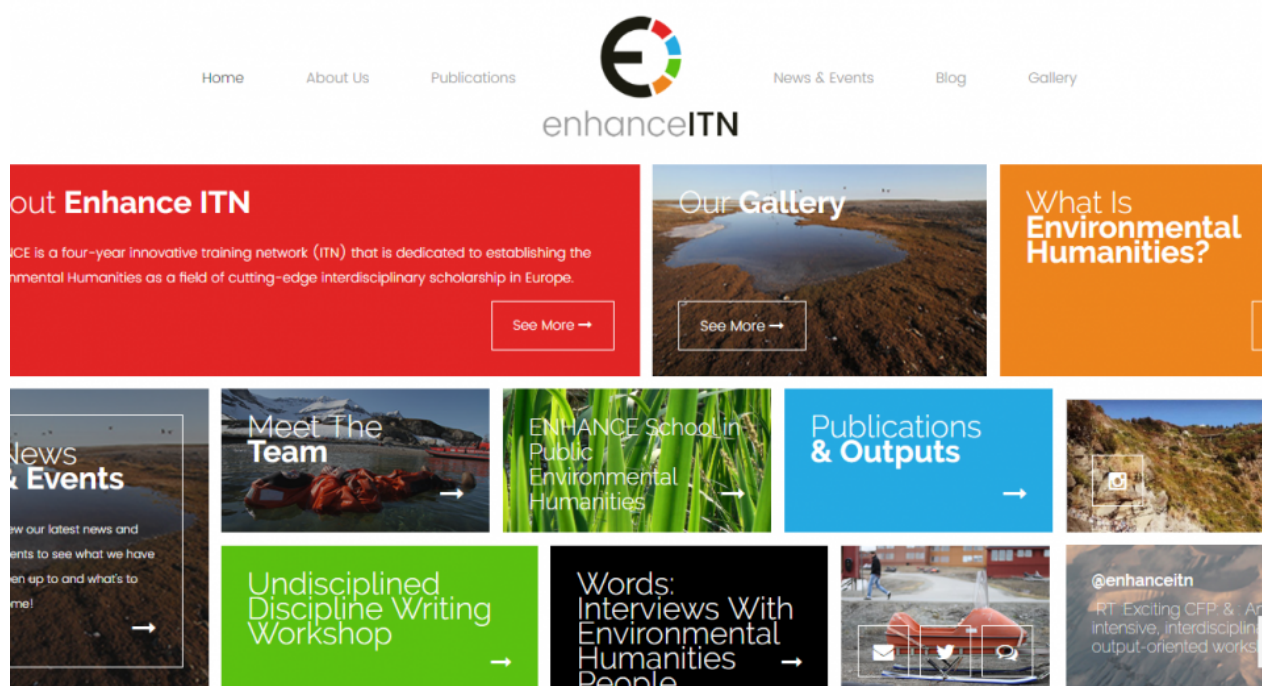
Home About Us Publications

enhanceITN

News & Events Blog Gallery

out Enhance ITN

ICE is a four-year innovative training network (ITN) that is dedicated to establishing the nmental Humanities as a field of cutting-edge interdisciplinary scholarship in Europe.

See More →

Our Gallery

See More →

What Is Environmental Humanities?

News & Events

ew our latest news and ents to see what we have en up to and what's to me!

→

Meet The Team

→

ENHANCE School in Public Environmental Humanities

→

Publications & Outputs

→

Undisciplined Discipline Writing Workshop

→

Words: Interviews With Environmental Humanities People

→

@enhanceitn

RT Exciting CFP & Ar intensive, interdisciplin output-oriented works